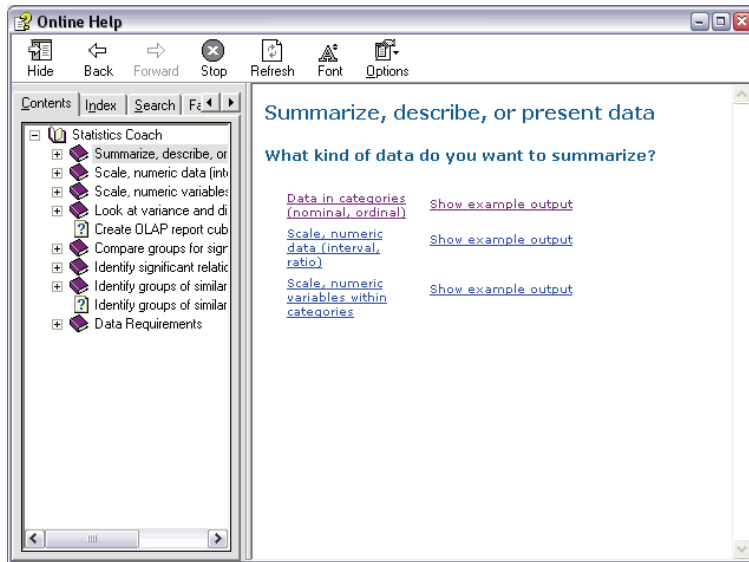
Online Help

Hide Back Forward Stop Refresh Font Options

Contents | Index | Search | Fa

Statistics Coach
Summarize, describe, or
Scale, numeric data (int
Scale, numeric variables
Look at variance and di
Create OLAP report cub
Compare groups for sigr
Identify significant relatic
Identify groups of similar
Identify groups of similar
Data Requirements

Summarize, describe, or present data

What kind of data do you want to summarize?

| | |
|---|---|
| Data in categories (nominal, ordinal) | Show example output |
| Scale, numeric data (interval, ratio) | Show example output |
| Scale, numeric variables within categories | Show example output |